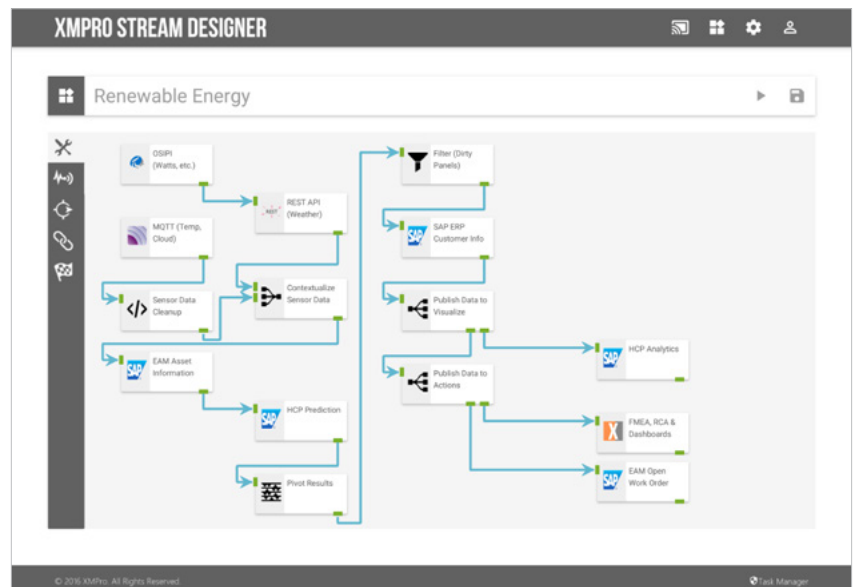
XMPRO STREAM DESIGNER

Renewable Energy

OSIPI (Watts, etc.)

REST API (Weather)

MQTT (Temp, Cloud)

Sensor Data Cleanup

Contextualize Sensor Data

EAM Asset Information

HCP Prediction

Pivot Results

Filter (Dirty Panels)

SAP ERP Customer Info

Publish Data to Visualize

HCP Analytics

Publish Data to Actions

FMEA, RCA & Dashboards

EAM Open Work Order

© 2016 XMPro. All Rights Reserved.

Task Manager